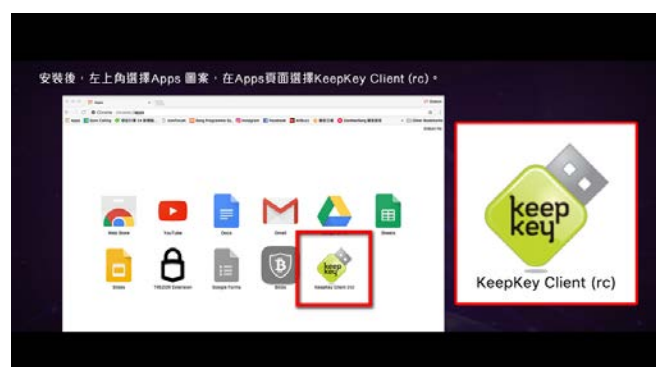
安裝後，左上角選擇Apps 圖案，在Apps頁面選擇KeepKey Client (rc)。

Web Store

YouTube

Docs

Gmail

Drive

Sheets

Slides

TREZOR Extension

Google Forms

Bitcoin

KeepKey Client (rc)

keep key

KeepKey Client (rc)